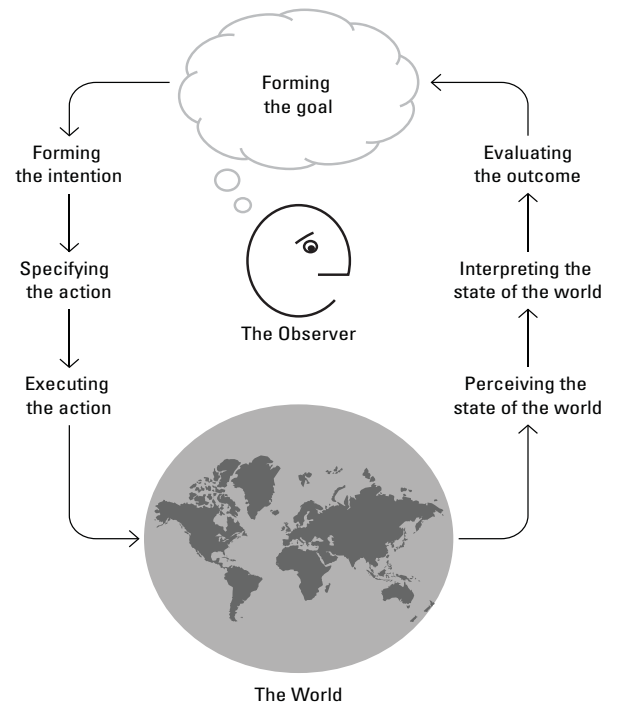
Forming the goal

Forming the intention

Specifying the action

Executing the action

Evaluating the outcome

Interpreting the state of the world

Perceiving the state of the world

The Observer

The World